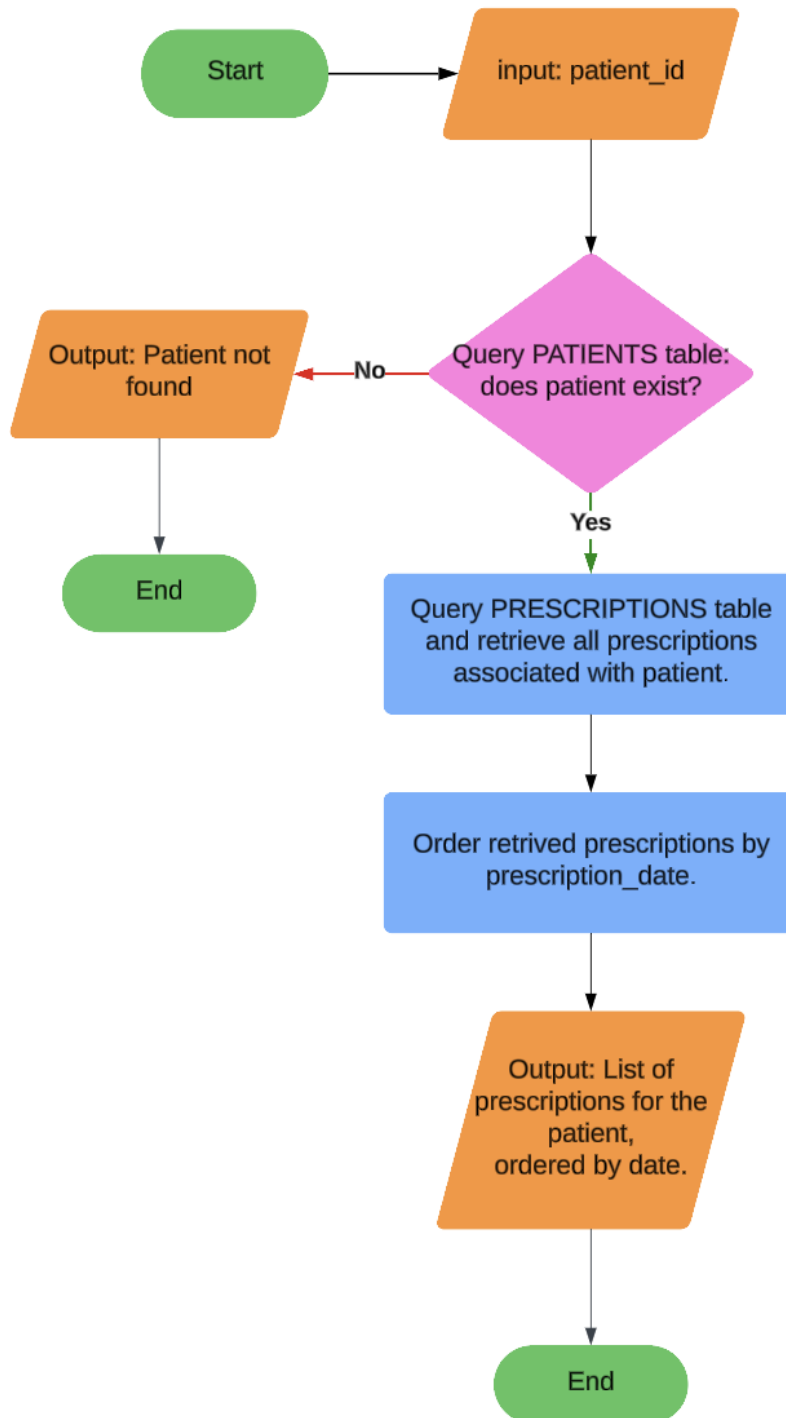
Start

input: patient_id

Query PATIENTS table: does patient exist?

No

Output: Patient not found

End

Yes

Query PRESCRIPTIONS table and retrieve all prescriptions associated with patient.

Order retrived prescriptions by prescription_date.

Output: List of prescriptions for the patient, ordered by date.

End